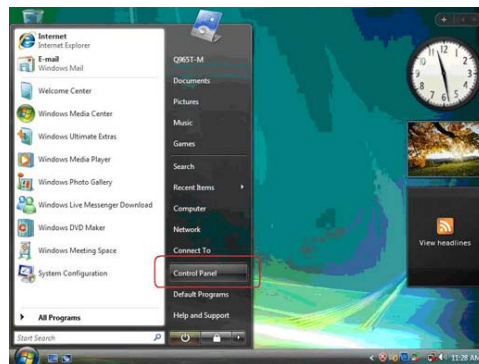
Internet
Internet Explorer
E-mail
Windows Mail
Welcome Center
Windows Media Center
Windows Ultimate Extras
Windows Media Player
Windows Photo Gallery
Windows Live Messenger Download
Windows DVD Maker
Windows Meeting Space
System Configuration
All Programs
Start Search

Q965T-M
Documents
Pictures
Music
Games
Search
Recent Items
Computer
Network
Connect To
Control Panel
Default Programs
Help and Support

View headlines

11:28 AM